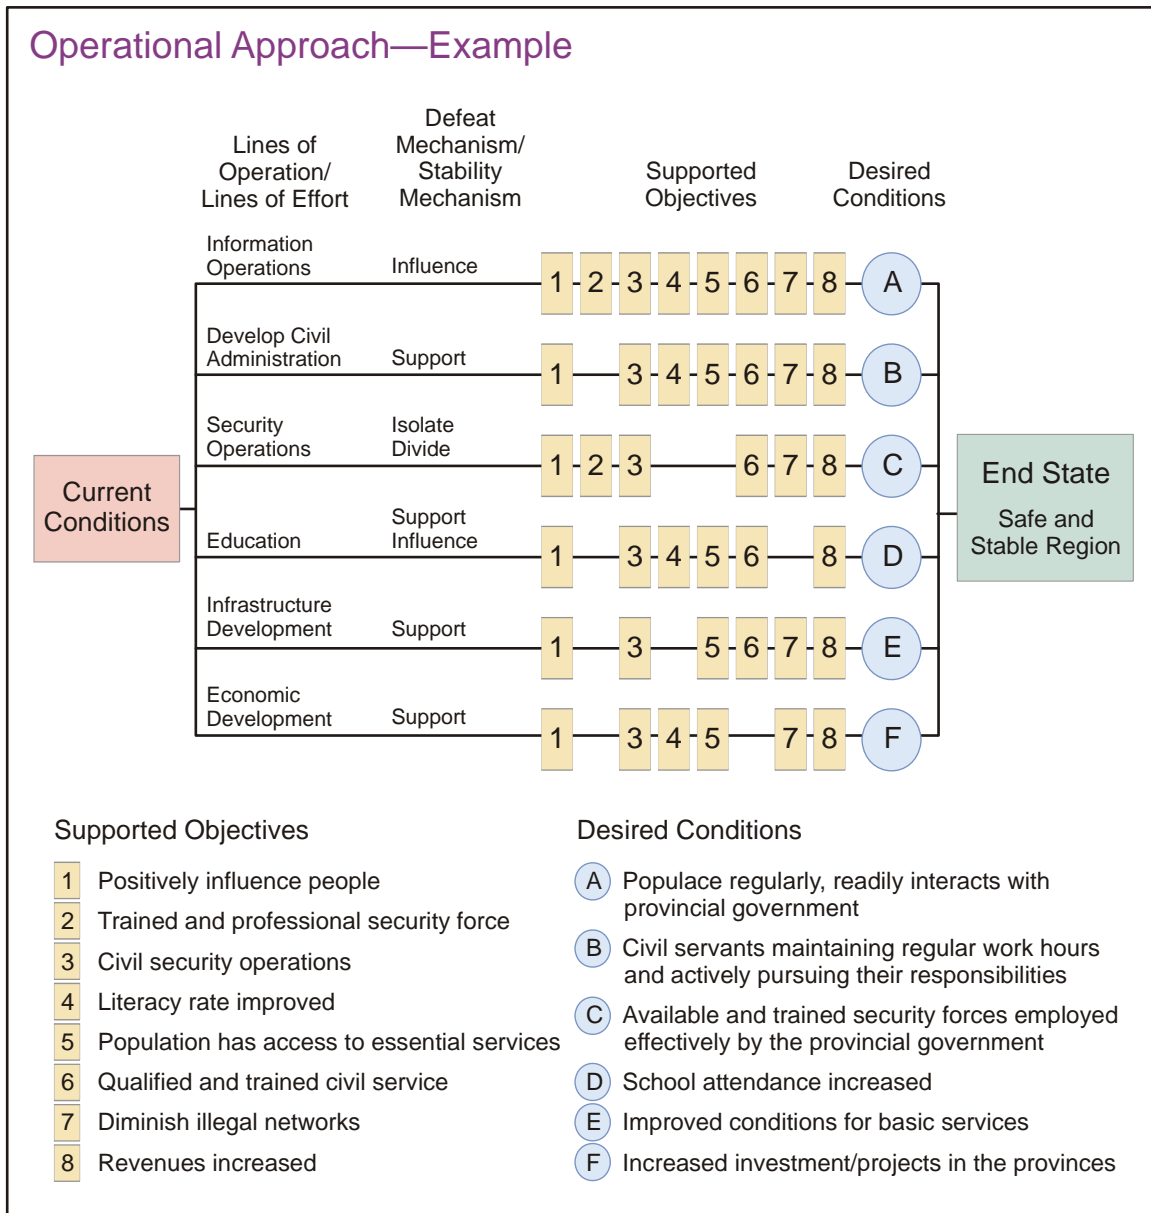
Operational Approach—Example

Lines of Operation/ Lines of Effort

Defeat Mechanism/ Stability Mechanism

Supported Objectives

Desired Conditions

Current Conditions

Information Operations — Influence — 1 2 3 4 5 6 7 8 A

Develop Civil Administration — Support — 1 3 4 5 6 7 8 B

Security Operations — Isolate Divide — 1 2 3 6 7 8 C

Education — Support Influence — 1 3 4 5 6 8 D

Infrastructure Development — Support — 1 3 5 6 7 8 E

Economic Development — Support — 1 3 4 5 7 8 F

End State

Safe and Stable Region

Supported Objectives

1 Positively influence people
2 Trained and professional security force
3 Civil security operations
4 Literacy rate improved
5 Population has access to essential services
6 Qualified and trained civil service
7 Diminish illegal networks
8 Revenues increased

Desired Conditions

A Populace regularly, readily interacts with provincial government
B Civil servants maintaining regular work hours and actively pursuing their responsibilities
C Available and trained security forces employed effectively by the provincial government
D School attendance increased
E Improved conditions for basic services
F Increased investment/projects in the provinces